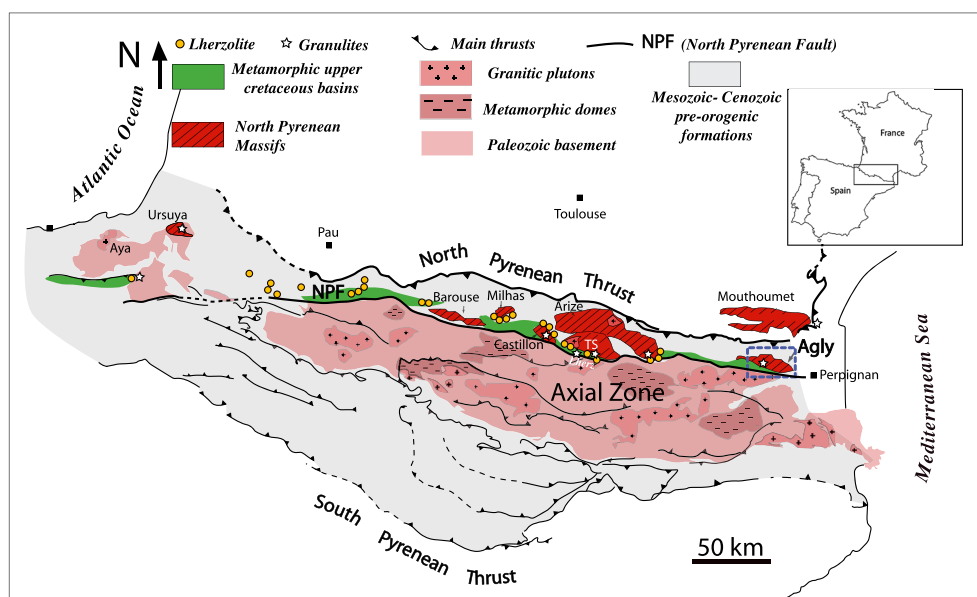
N

Lherzolite
Granulites

Metamorphic upper cretaceous basins

North Pyrenean Massifs

Main thrusts

Granitic plutons

Metamorphic domes

Paleozoic basement

NPF (North Pyrenean Fault)

Mesozoic- Cenozoic pre-orogenic formations

France
Spain

Atlantic Ocean

Mediterranean Sea

Ursuya
Aya
Pau
Toulouse
North Pyrenean Thrust
NPF
Barouse
Milhas
Arize
Castillon
TS
Mouthoumet
Agly
Perpignan
Axial Zone

South Pyrenean Thrust

50 km